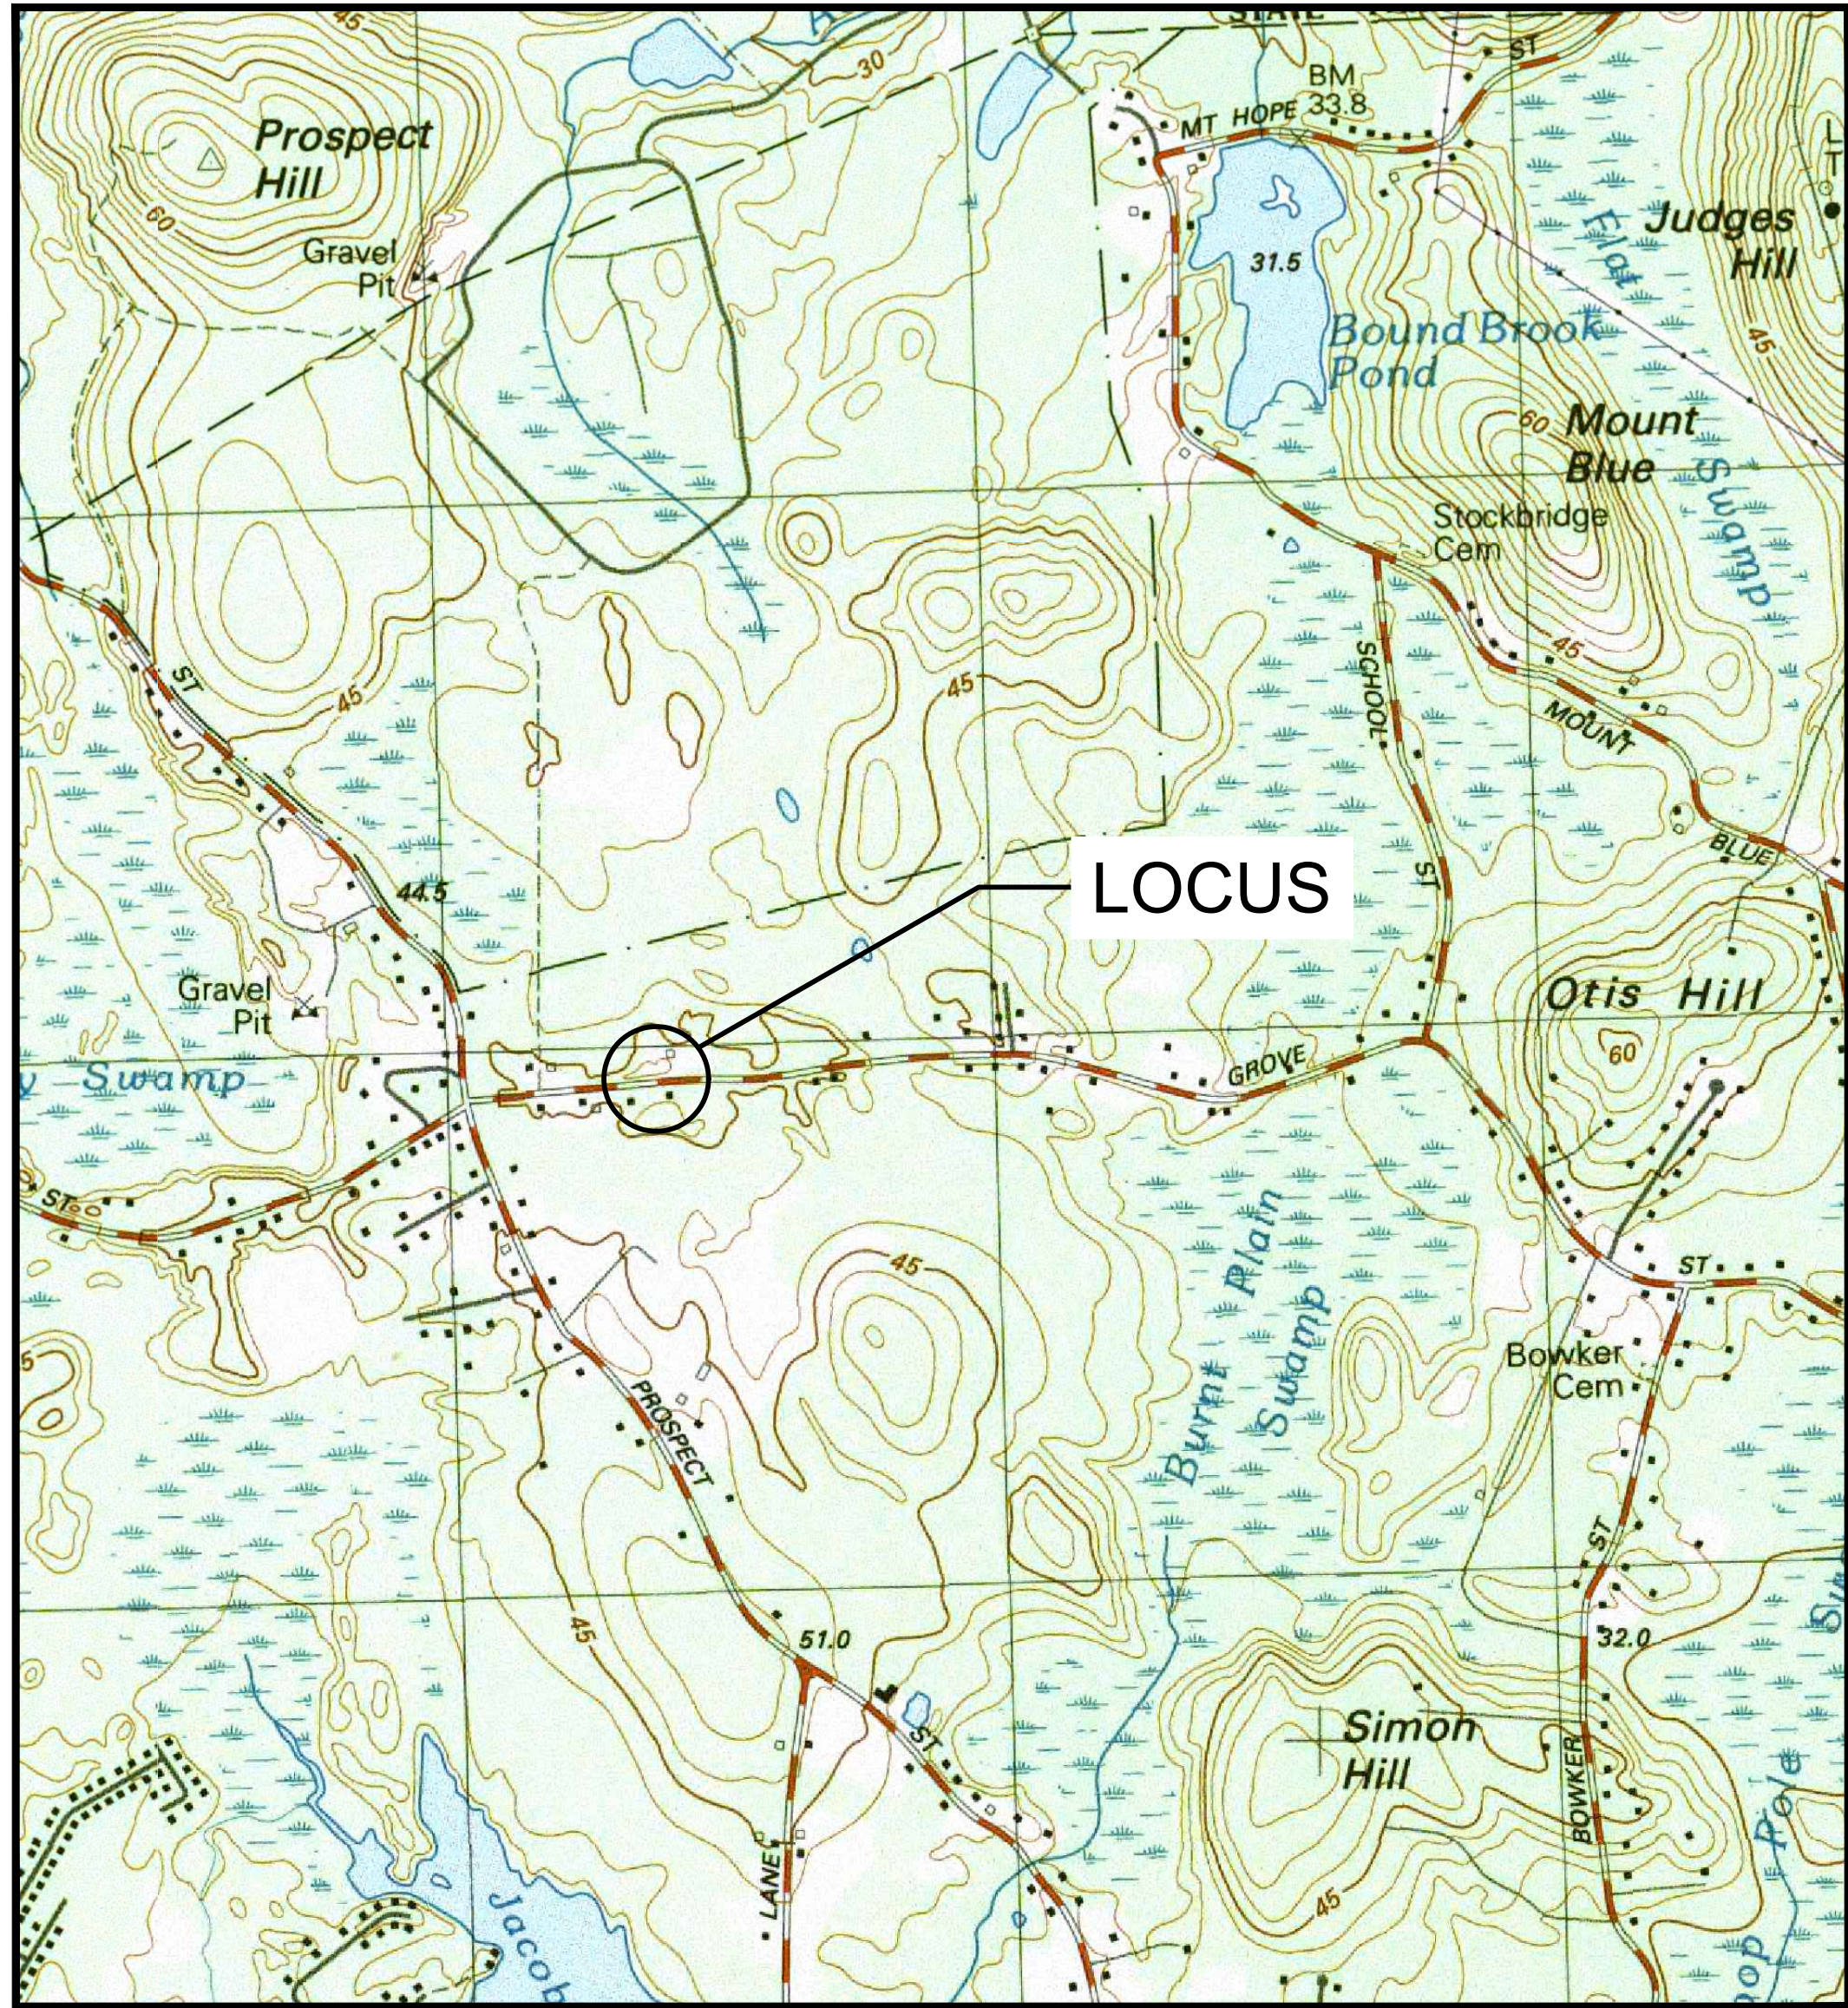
Prospect Hill

Gravel Pit

30

STATE

ST

MT HOPE

BM 33.8

31.5

Bound Brook Pond

Judges Hill

Flat Swamp

60

Mount Blue

Stockbridge Cem

45

SCHOOL

ST

MOUNT

BLUE

ST

45

44.5

LOCUS

Gravel Pit

Swamp

GROVE

Otis Hill

60

ST

45

PROSPECT

Burnt Plain Swamp

Bowker Cem

ST

32.0

45

51.0

ST

LANE

Simon Hill

BOWKER

45

Jacob